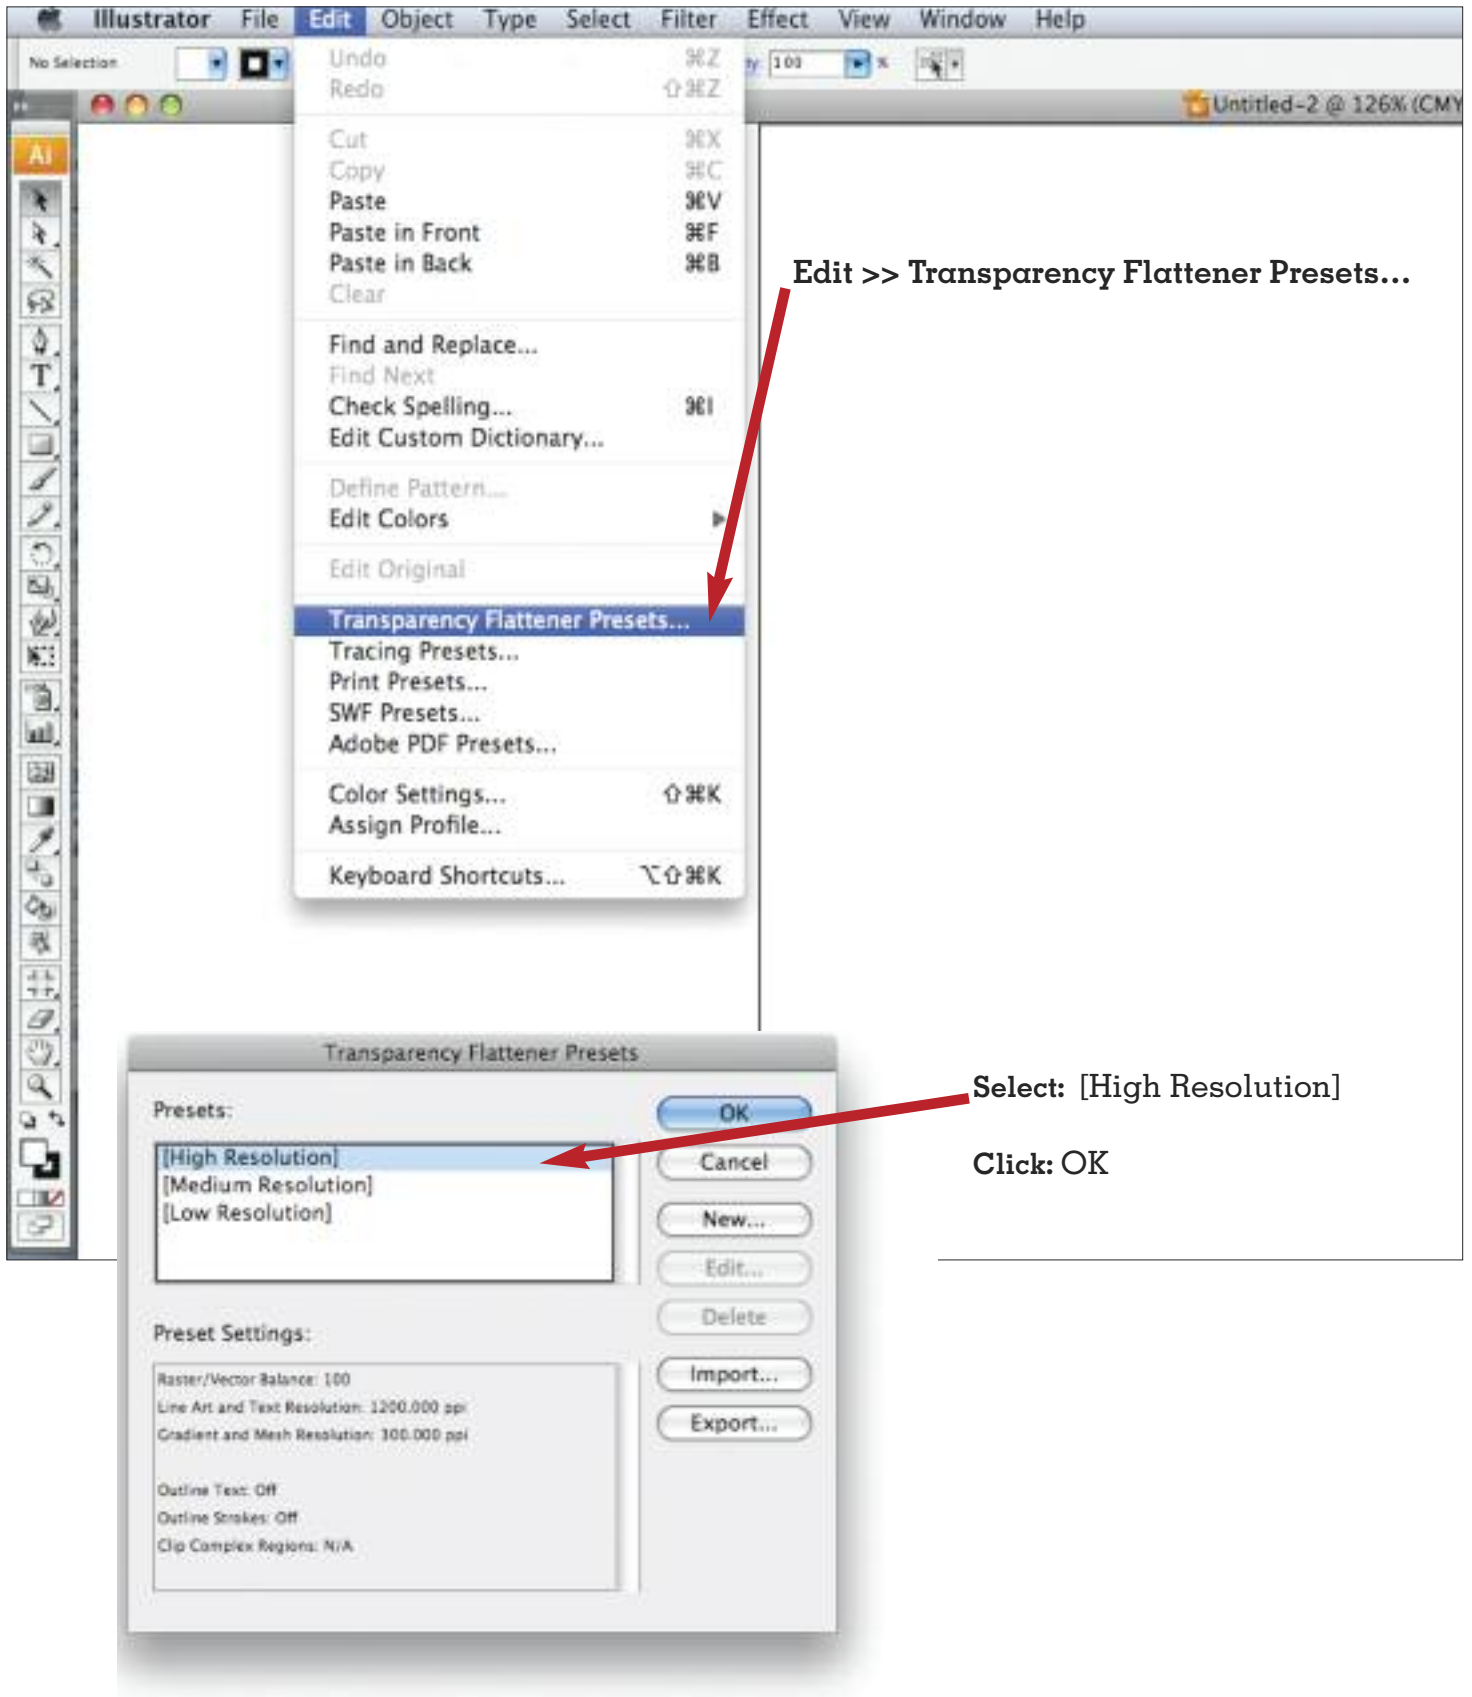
Illustrator File Edit Object Type Select Filter Effect View Window Help

No Selection

Undo ⌘Z
Redo ⇧⌘Z

Cut ⌘X
Copy ⌘C
Paste ⌘V
Paste in Front ⌘F
Paste in Back ⌘B
Clear

Find and Replace...
Find Next
Check Spelling... ⌘I
Edit Custom Dictionary...

Define Pattern...
Edit Colors

Edit Original

Transparency Flattener Presets...
Tracing Presets...
Print Presets...
SWF Presets...
Adobe PDF Presets...

Color Settings... ⇧⌘K
Assign Profile...

Keyboard Shortcuts... ⌥⇧⌘K

y: 100 %

Untitled-2 @ 126% (CMY

Edit >> Transparency Flattener Presets...

Transparency Flattener Presets

Presets:

[High Resolution]
[Medium Resolution]
[Low Resolution]

OK
Cancel
New...
Edit...
Delete
Import...
Export...

Preset Settings:

Raster/Vector Balance: 100
Line Art and Text Resolution: 1200.000 ppi
Gradient and Mesh Resolution: 300.000 ppi

Outline Text: Off
Outline Strokes: Off
Clip Complex Regions: N/A

Select: [High Resolution]

Click: OK